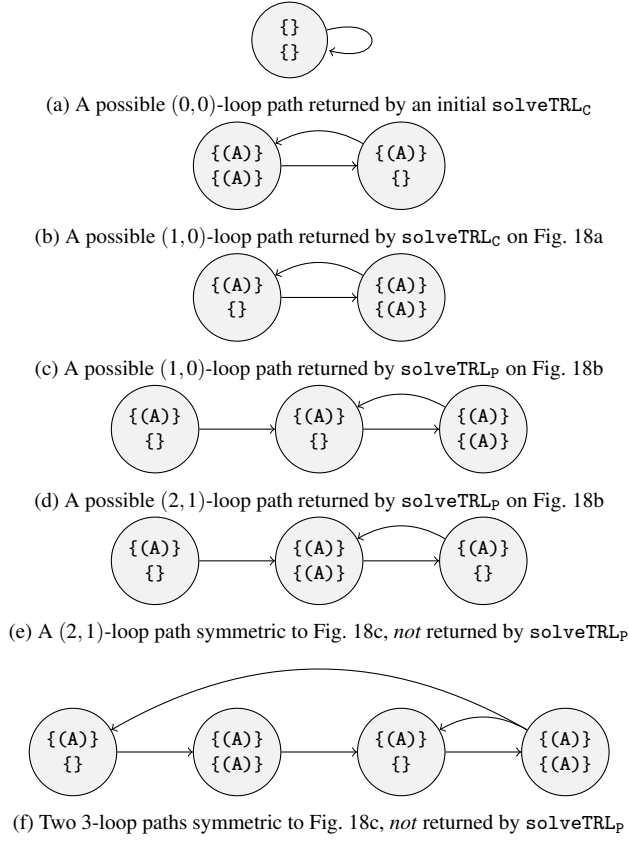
{}
{}

(a) A possible $(0,0)$-loop path returned by an initial $\texttt{solveTRL}_\texttt{C}$

{(A)}
{(A)}

{(A)}
{}

(b) A possible $(1,0)$-loop path returned by $\texttt{solveTRL}_\texttt{C}$ on Fig. 18a

{(A)}
{}

{(A)}
{(A)}

(c) A possible $(1,0)$-loop path returned by $\texttt{solveTRL}_\texttt{P}$ on Fig. 18b

{(A)}
{}

{(A)}
{}

{(A)}
{(A)}

(d) A possible $(2,1)$-loop path returned by $\texttt{solveTRL}_\texttt{P}$ on Fig. 18b

{(A)}
{}

{(A)}
{(A)}

{(A)}
{}

(e) A $(2,1)$-loop path symmetric to Fig. 18c, *not* returned by $\texttt{solveTRL}_\texttt{P}$

{(A)}
{}

{(A)}
{(A)}

{(A)}
{}

{(A)}
{(A)}

(f) Two 3-loop paths symmetric to Fig. 18c, *not* returned by $\texttt{solveTRL}_\texttt{P}$